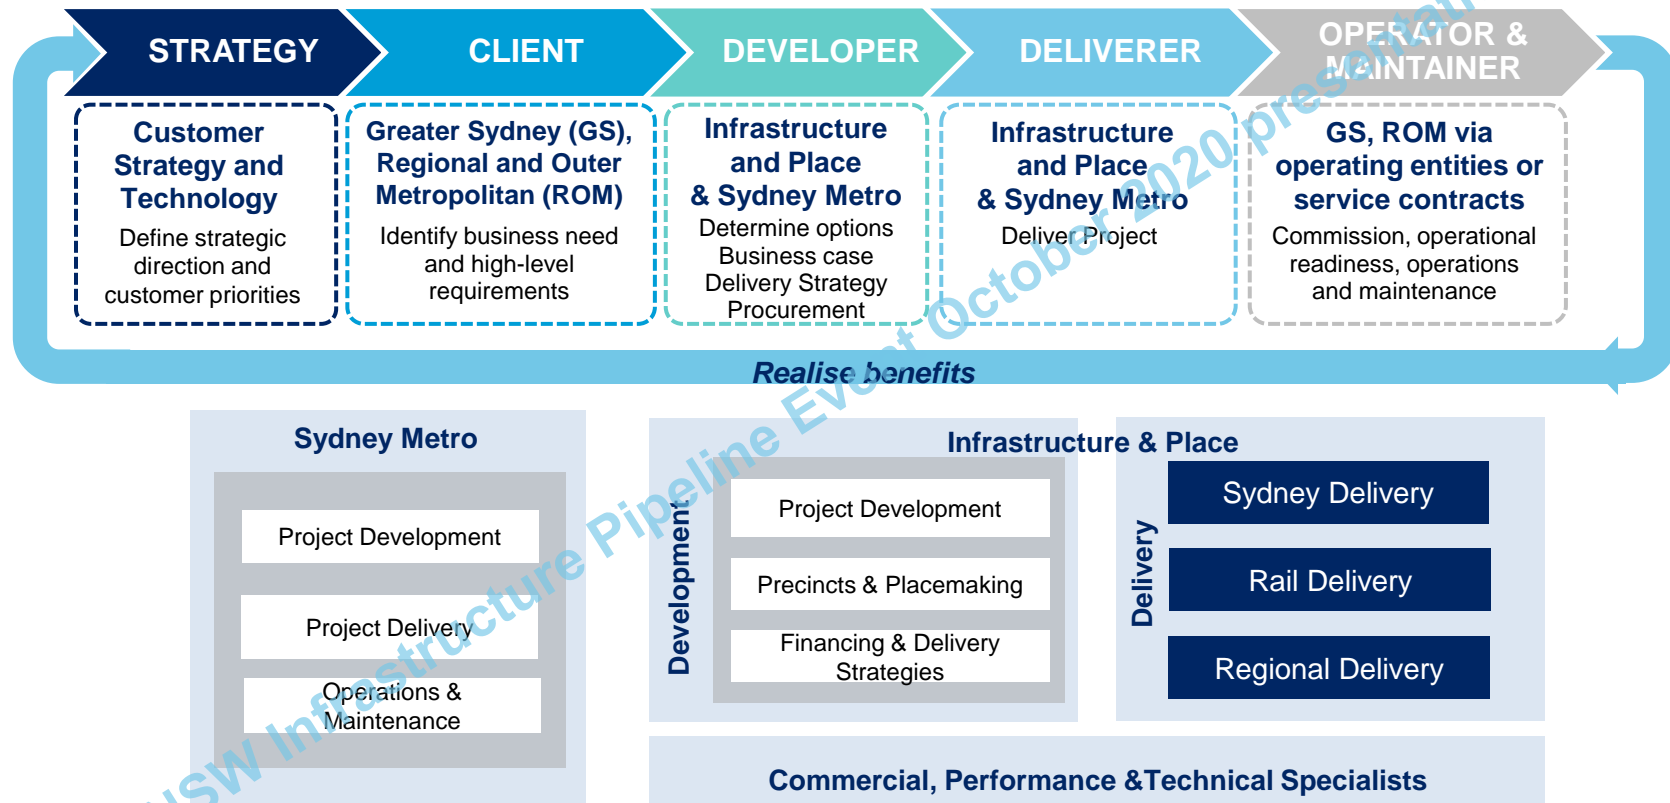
STRATEGY

CLIENT

DEVELOPER

DELIVERER

OPERATOR & MAINTAINER

Customer Strategy and Technology
Define strategic direction and customer priorities

Greater Sydney (GS), Regional and Outer Metropolitan (ROM)
Identify business need and high-level requirements

Infrastructure and Place & Sydney Metro
Determine options
Business case
Delivery Strategy
Procurement

Infrastructure and Place & Sydney Metro
Deliver Project

GS, ROM via operating entities or service contracts
Commission, operational readiness, operations and maintenance

Realise benefits

Sydney Metro

Project Development

Project Delivery

Operations & Maintenance

Infrastructure & Place

Development

Project Development

Precincts & Placemaking

Financing & Delivery Strategies

Delivery

Sydney Delivery

Rail Delivery

Regional Delivery

Commercial, Performance &Technical Specialists

NSW Infrastructure Pipeline Event October 2020 presentation